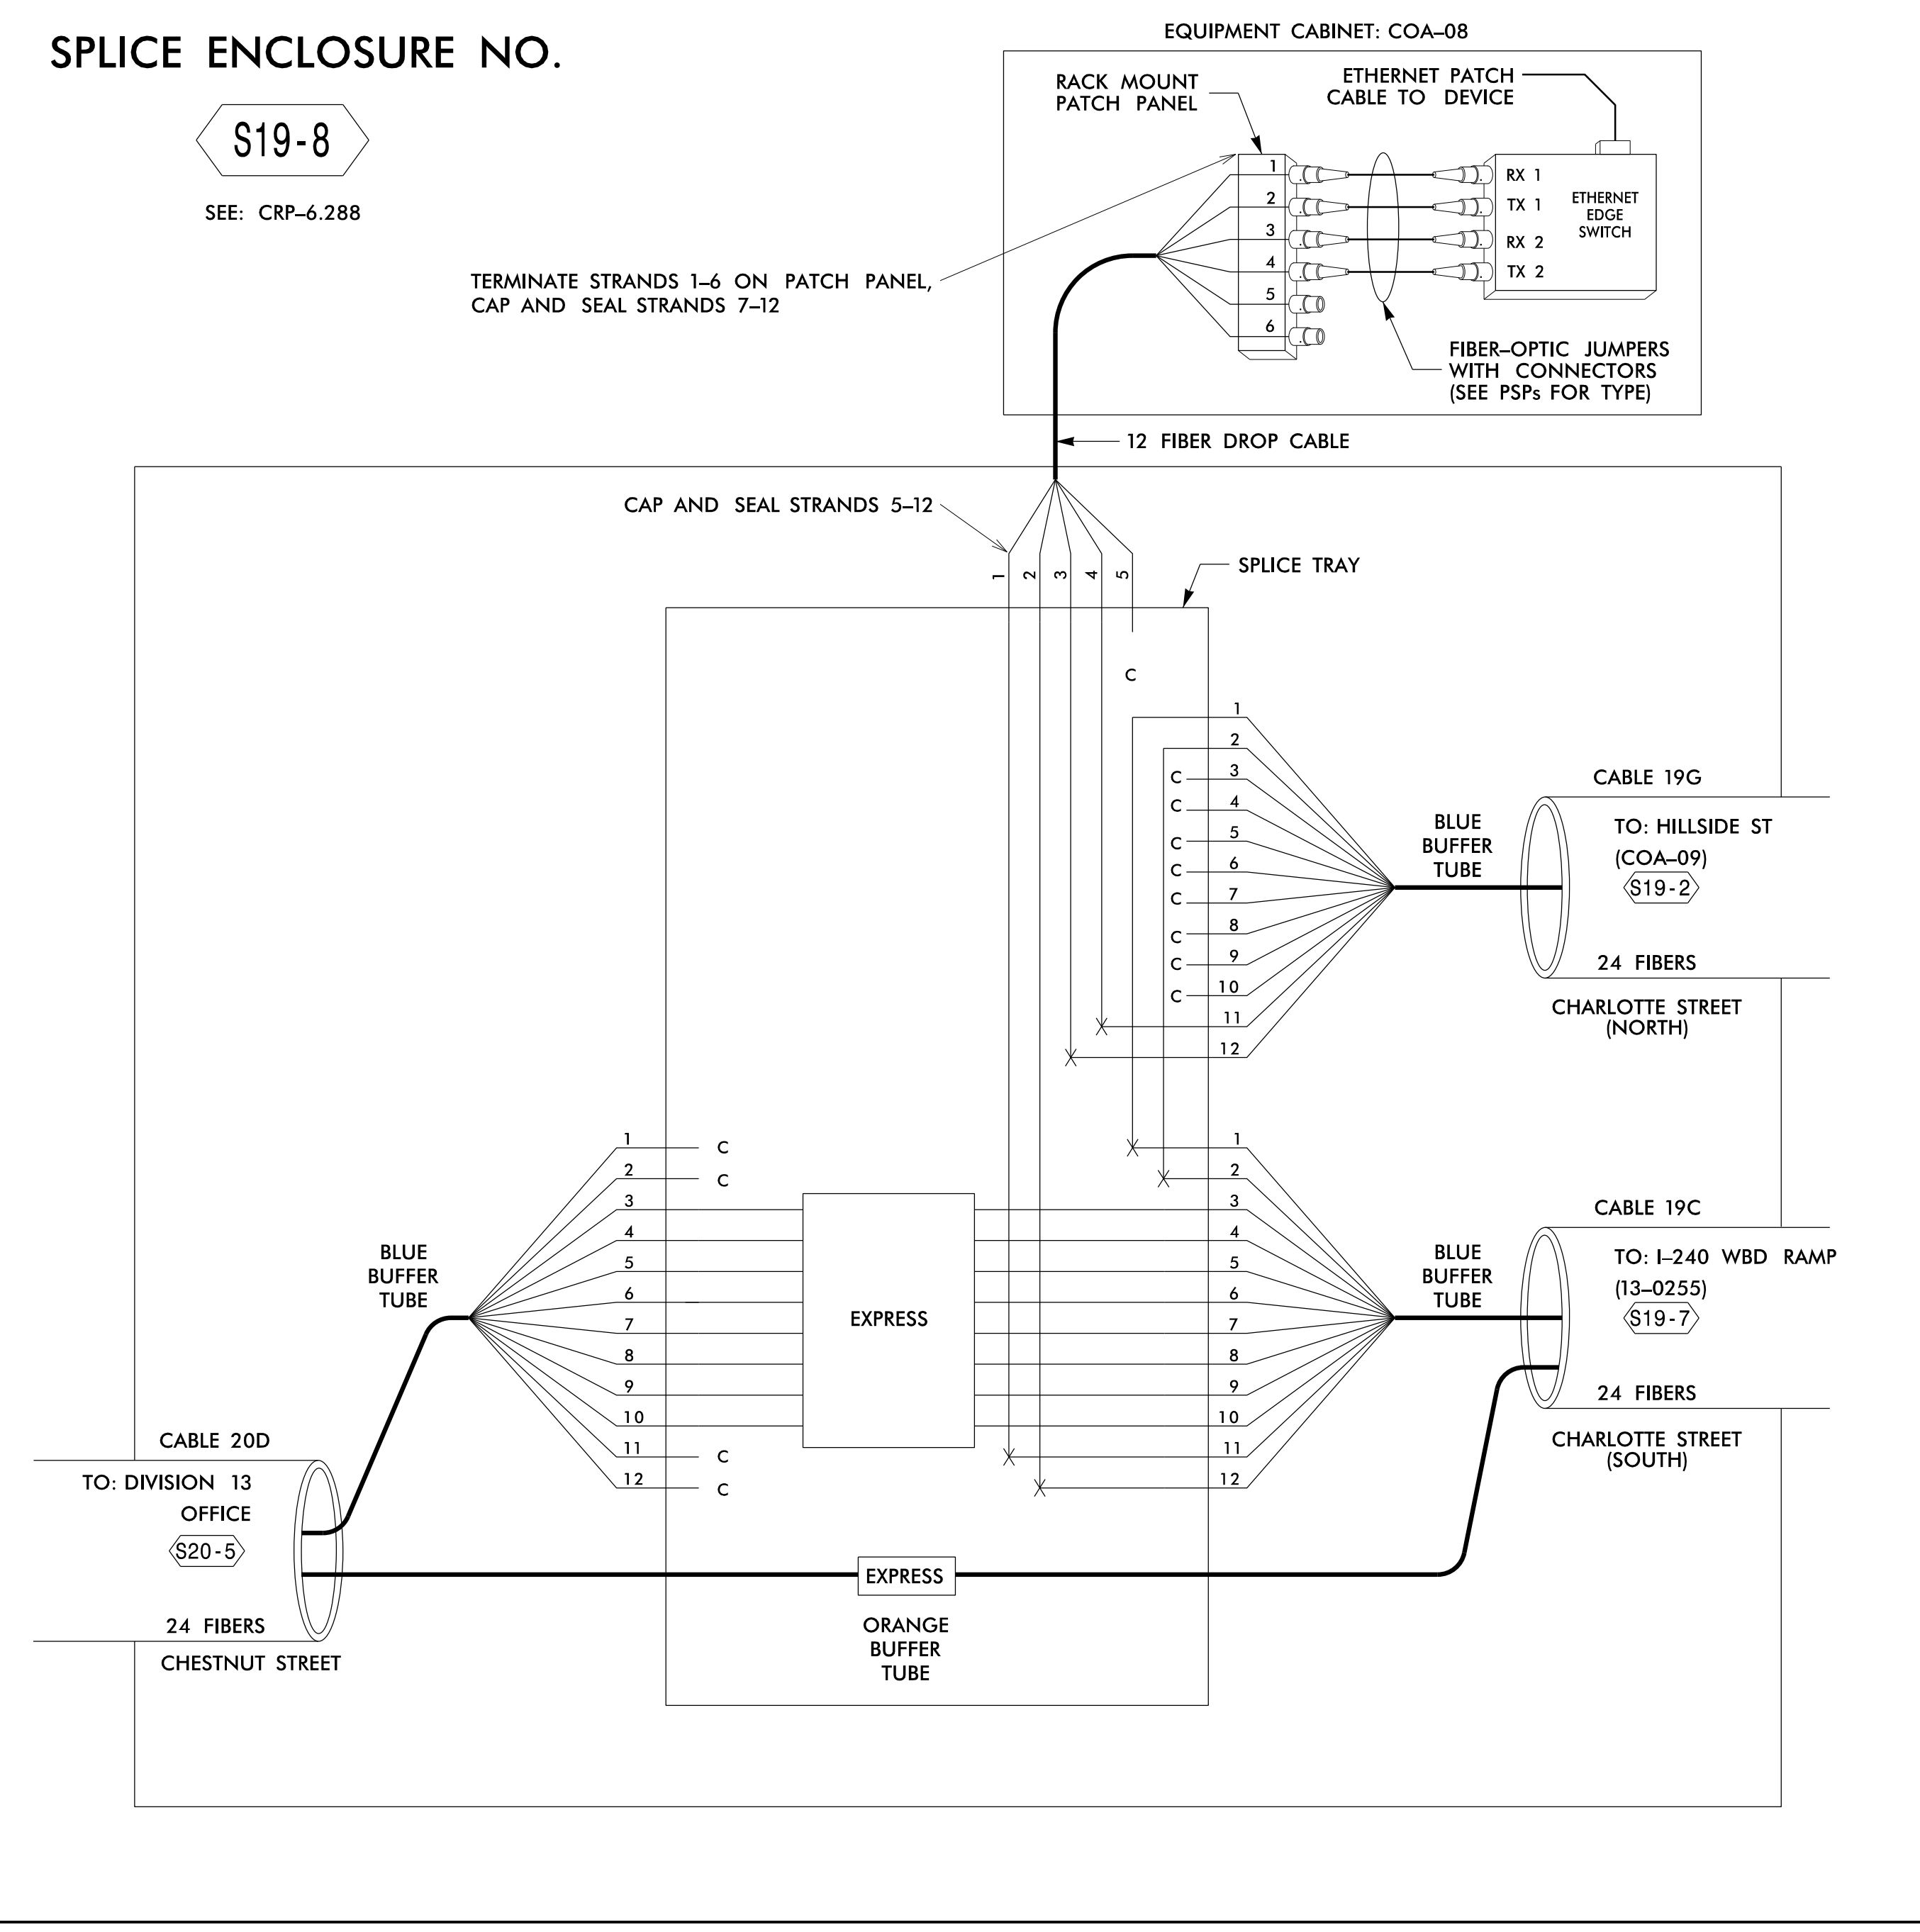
SPLICE ENCLOSURE NO.

S19-8

SEE: CRP–6.288

EQUIPMENT CABINET: COA–08

RACK MOUNT PATCH PANEL

ETHERNET PATCH CABLE TO DEVICE

1
2
3
4
5
6

RX 1
TX 1
RX 2
TX 2

ETHERNET EDGE SWITCH

TERMINATE STRANDS 1–6 ON PATCH PANEL, CAP AND SEAL STRANDS 7–12

FIBER–OPTIC JUMPERS WITH CONNECTORS (SEE PSPs FOR TYPE)

12 FIBER DROP CABLE

CAP AND SEAL STRANDS 5–12

1 2 3 4 5

SPLICE TRAY

C

1
2
C 3
C 4
C 5
C 6
C 7
C 8
C 9
C 10
11
12

BLUE BUFFER TUBE

CABLE 19G

TO: HILLSIDE ST (COA–09)

S19-2

24 FIBERS

CHARLOTTE STREET (NORTH)

1 C
2 C
3
4
5
6
7
8
9
10
11 C
12 C

BLUE BUFFER TUBE

EXPRESS

1
2
3
4
5
6
7
8
9
10
11
12

BLUE BUFFER TUBE

CABLE 19C

TO: I–240 WBD RAMP (13–0255)

S19-7

24 FIBERS

CHARLOTTE STREET (SOUTH)

CABLE 20D

TO: DIVISION 13 OFFICE

S20-5

24 FIBERS

CHESTNUT STREET

EXPRESS

ORANGE BUFFER TUBE